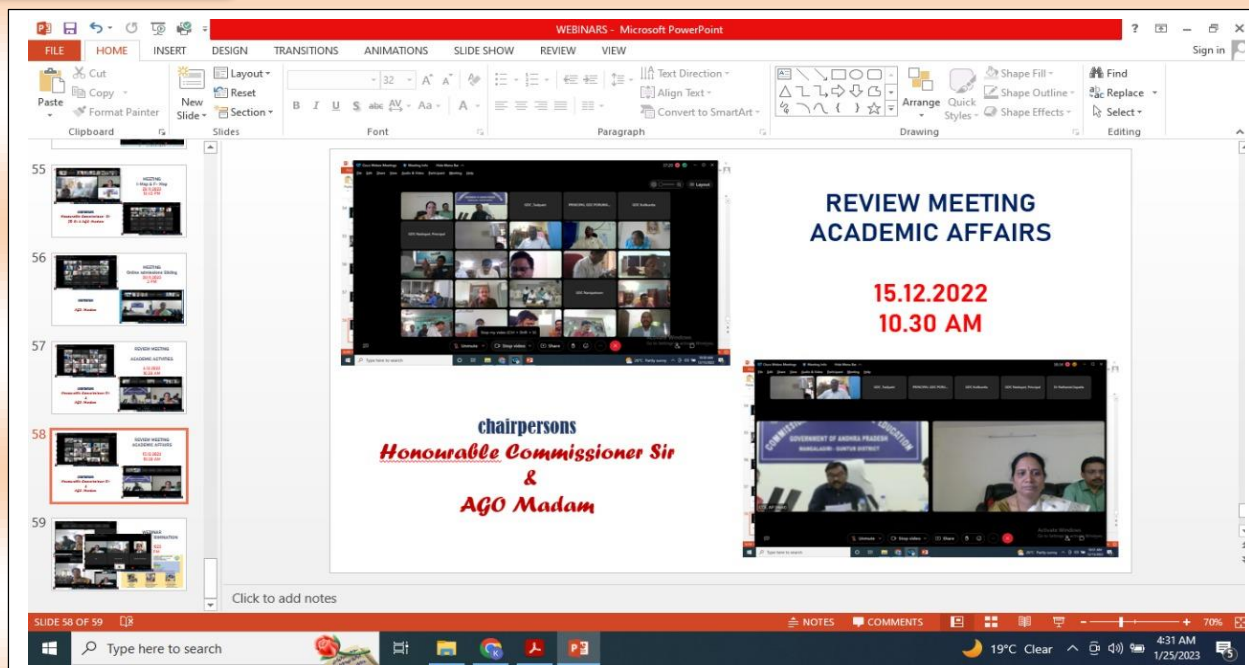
WEBINARS - Microsoft PowerPoint

FILE HOME INSERT DESIGN TRANSITIONS ANIMATIONS SLIDE SHOW REVIEW VIEW

Sign in

Cut
Copy
Paste
Format Painter
Clipboard

New Slide
Layout
Reset
Section
Slides

32
B I U S abc AV Aa A
Font

Text Direction
Align Text
Convert to SmartArt
Paragraph

Arrange
Quick Styles
Shape Fill
Shape Outline
Shape Effects
Drawing

Find
Replace
Select
Editing

55
56
57
58
59

REVIEW MEETING
ACADEMIC AFFAIRS

15.12.2022
10.30 AM

chairpersons
Honourable Commissioner Sir
&
AGO Madam

GOVERNMENT OF ANDHRA PRADESH

Click to add notes

SLIDE 58 OF 59

NOTES COMMENTS 70%

Type here to search

19°C Clear 4:31 AM 1/25/2023